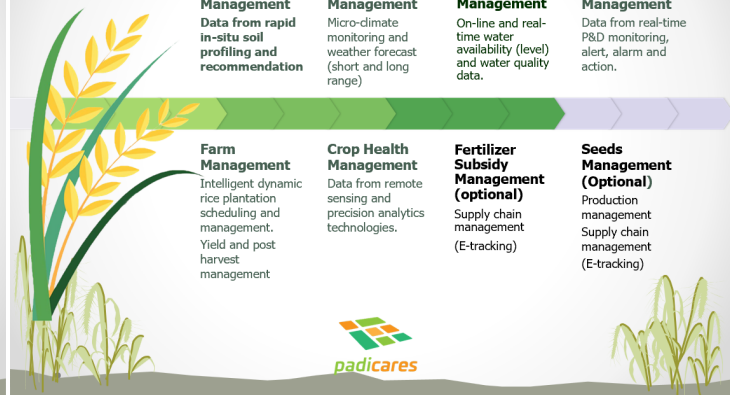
Management
Data from rapid in-situ soil profiling and recommendation

Management
Micro-climate monitoring and weather forecast (short and long range)

Management
On-line and real-time water availability (level) and water quality data.

Management
Data from real-time P&D monitoring, alert, alarm and action.

Farm Management
Intelligent dynamic rice plantation scheduling and management.
Yield and post harvest management

Crop Health Management
Data from remote sensing and precision analytics technologies.

Fertilizer Subsidy Management (optional)
Supply chain management
(E-tracking)

Seeds Management (Optional)
Production management
Supply chain management
(E-tracking)

padicares